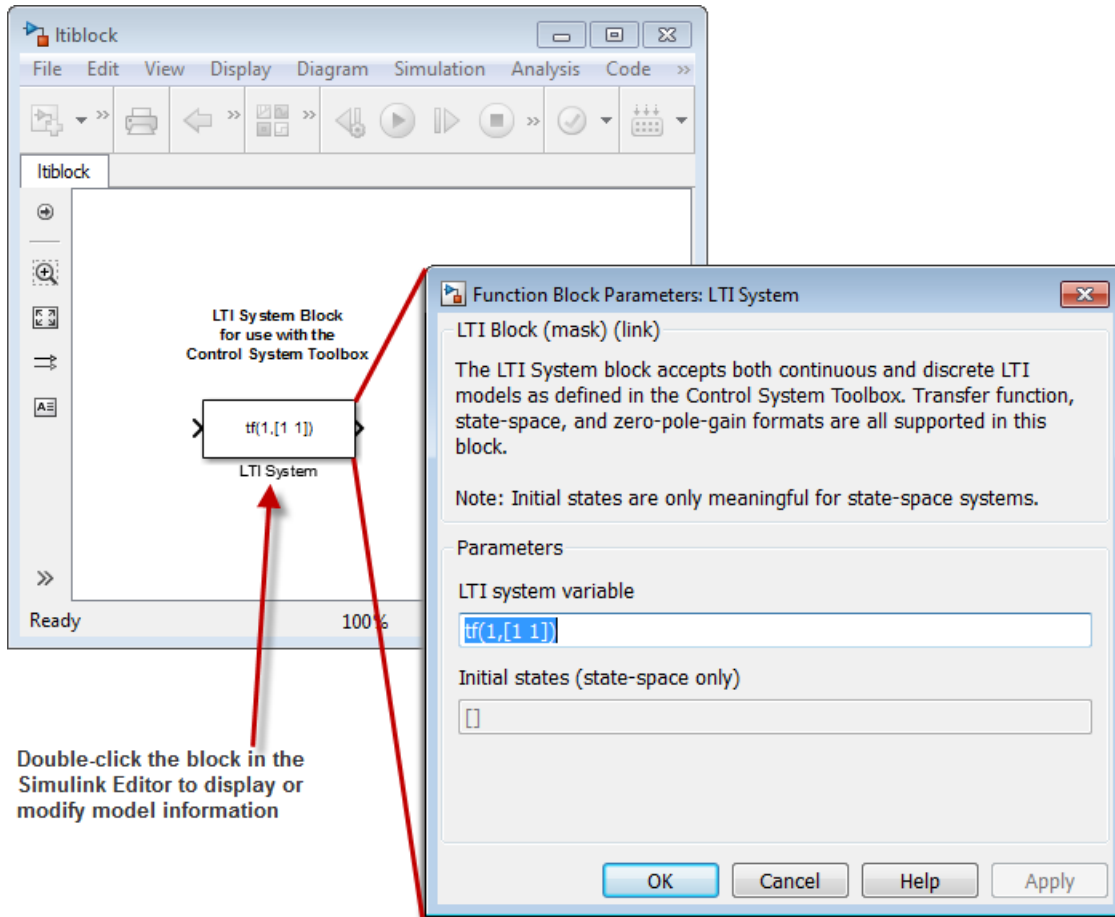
ltiblock

File Edit View Display Diagram Simulation Analysis Code »

ltiblock

LTI System Block
for use with the
Control System Toolbox

tf(1,[1 1])

LTI System

Ready

100%

Double-click the block in the Simulink Editor to display or modify model information

Function Block Parameters: LTI System

LTI Block (mask) (link)

The LTI System block accepts both continuous and discrete LTI models as defined in the Control System Toolbox. Transfer function, state-space, and zero-pole-gain formats are all supported in this block.

Note: Initial states are only meaningful for state-space systems.

Parameters

LTI system variable

tf(1,[1 1])

Initial states (state-space only)

[]

OK Cancel Help Apply